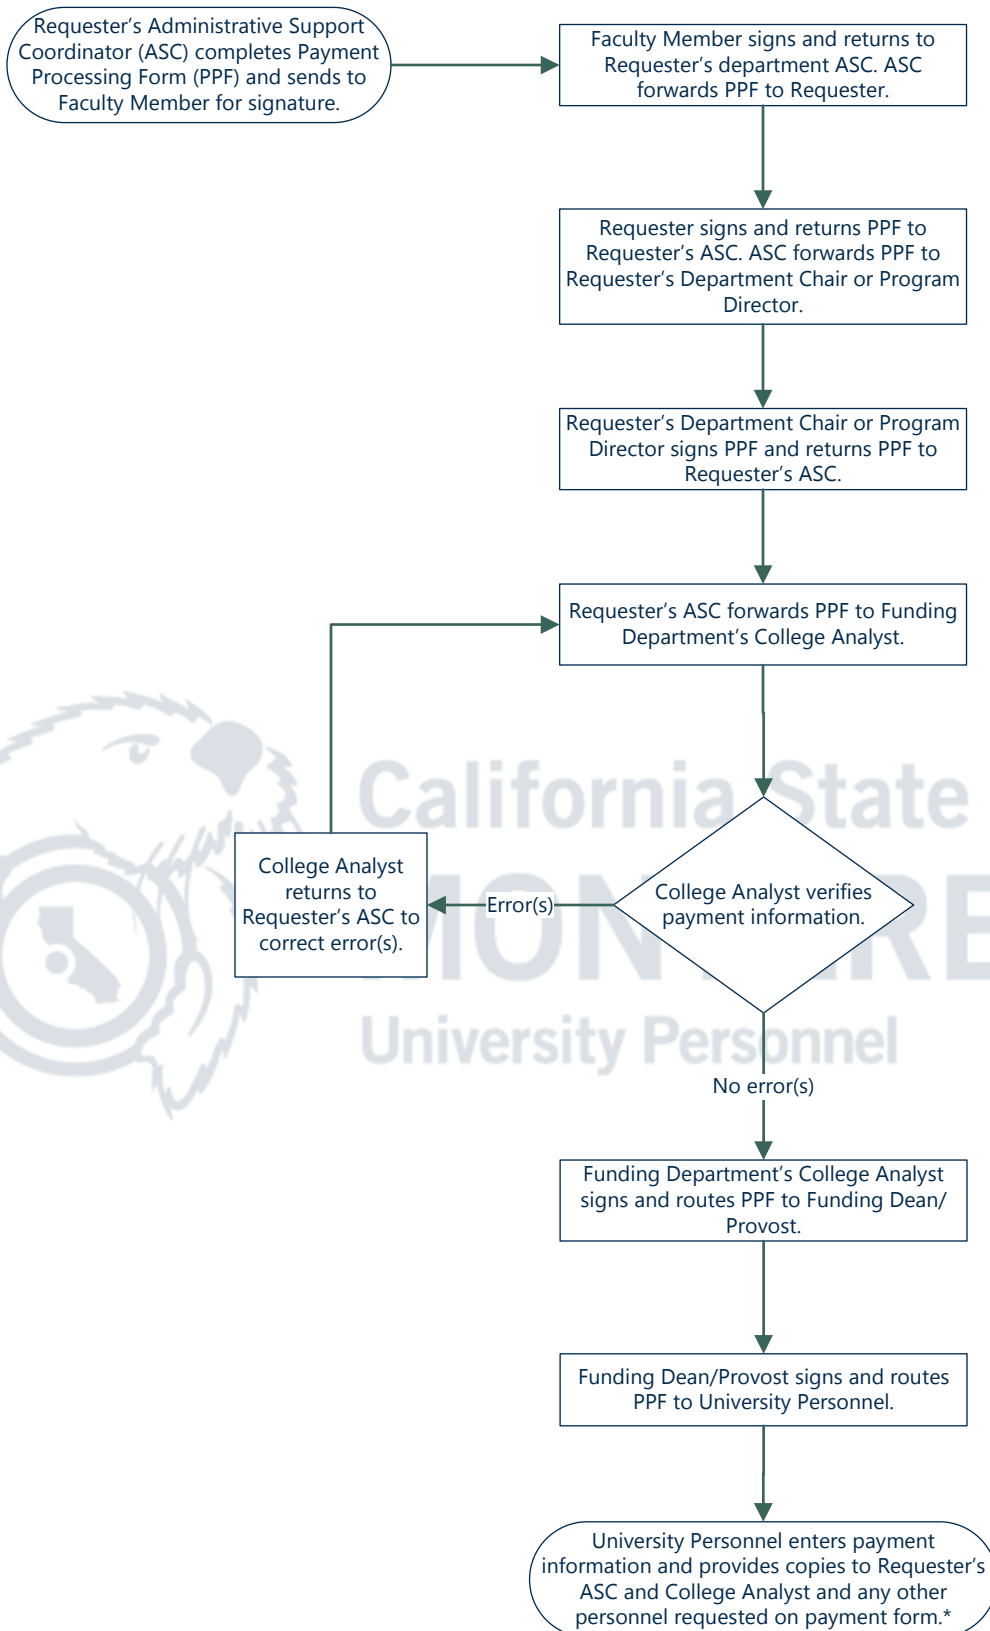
Requester's Administrative Support Coordinator (ASC) completes Payment Processing Form (PPF) and sends to Faculty Member for signature.

Faculty Member signs and returns to Requester's department ASC. ASC forwards PPF to Requester.

Requester signs and returns PPF to Requester's ASC. ASC forwards PPF to Requester's Department Chair or Program Director.

Requester's Department Chair or Program Director signs PPF and returns PPF to Requester's ASC.

Requester's ASC forwards PPF to Funding Department's College Analyst.

California State
MONTEREY
University Personnel

College Analyst verifies payment information.

Error(s)

College Analyst returns to Requester's ASC to correct error(s).

No error(s)

Funding Department's College Analyst signs and routes PPF to Funding Dean/ Provost.

Funding Dean/Provost signs and routes PPF to University Personnel.

University Personnel enters payment information and provides copies to Requester's ASC and College Analyst and any other personnel requested on payment form.*